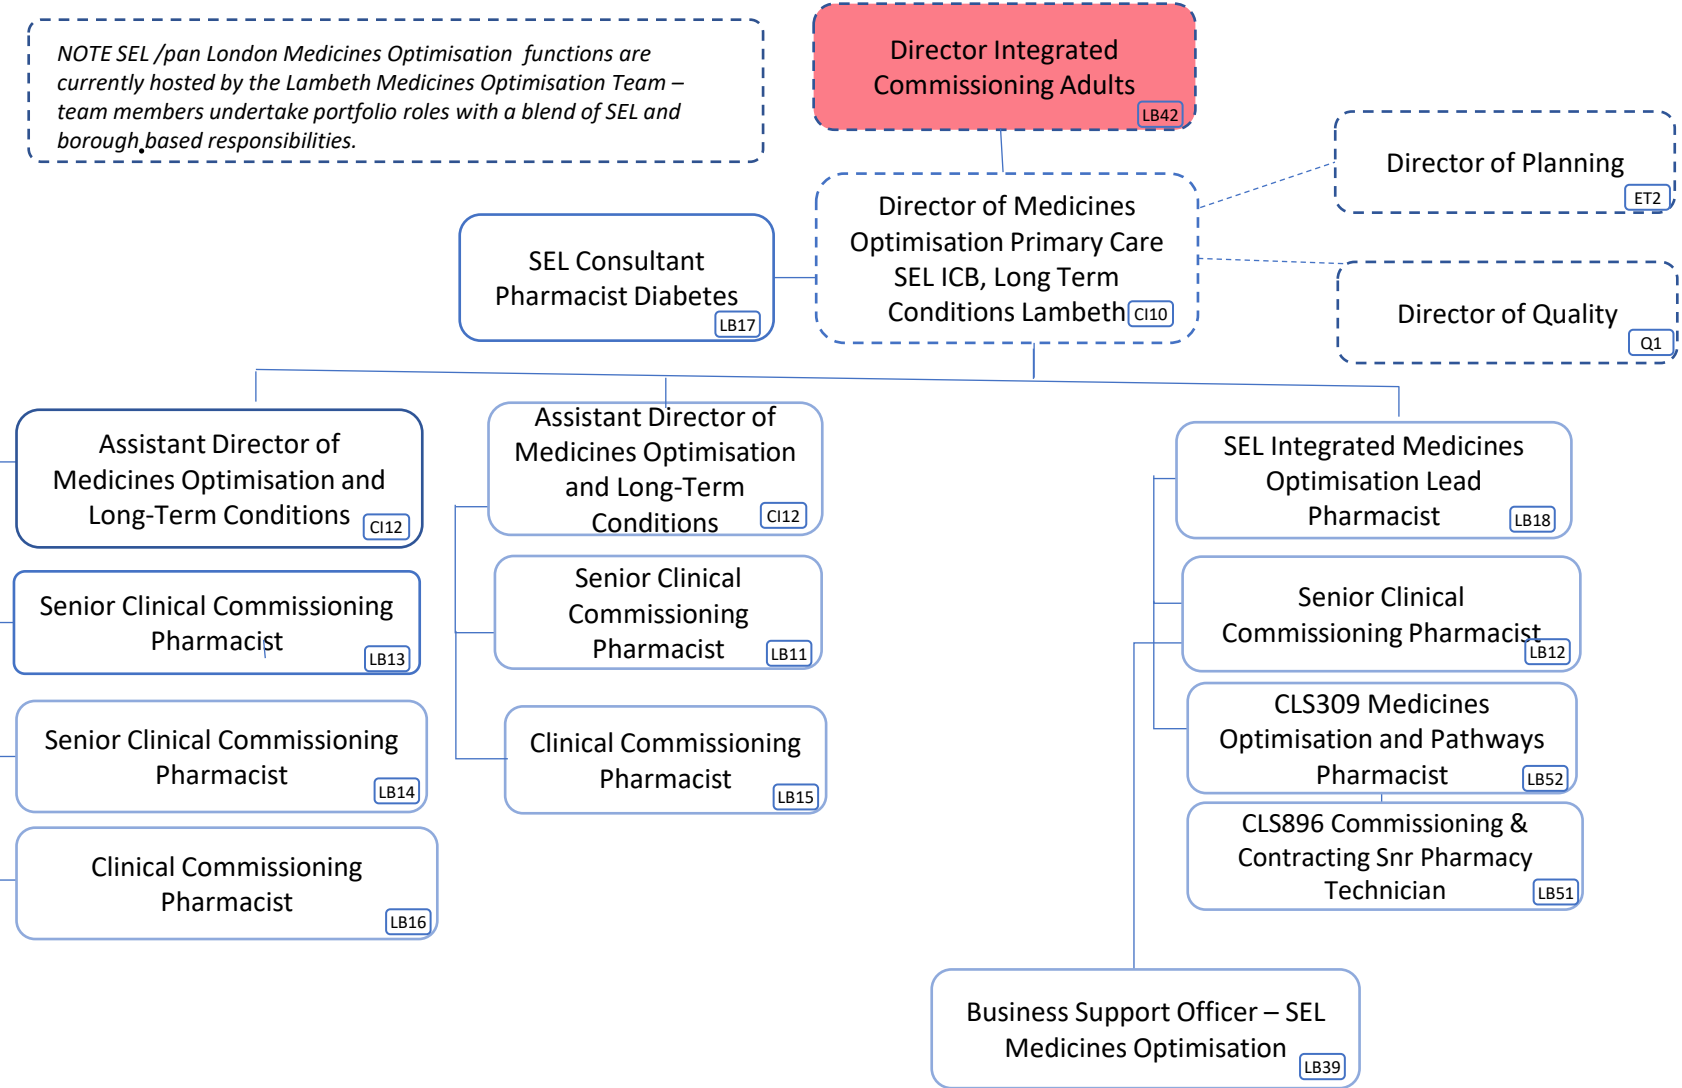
NOTE SEL /pan London Medicines Optimisation functions are currently hosted by the Lambeth Medicines Optimisation Team – team members undertake portfolio roles with a blend of SEL and borough based responsibilities.

Director Integrated Commissioning Adults LB42

Director of Planning ET2

Director of Medicines Optimisation Primary Care SEL ICB, Long Term Conditions Lambeth CI10

SEL Consultant Pharmacist Diabetes LB17

Director of Quality Q1

Assistant Director of Medicines Optimisation and Long-Term Conditions CI12

Assistant Director of Medicines Optimisation and Long-Term Conditions CI12

SEL Integrated Medicines Optimisation Lead Pharmacist LB18

Senior Clinical Commissioning Pharmacist LB13

Senior Clinical Commissioning Pharmacist LB11

Senior Clinical Commissioning Pharmacist LB12

CLS309 Medicines Optimisation and Pathways Pharmacist LB52

Senior Clinical Commissioning Pharmacist LB14

Clinical Commissioning Pharmacist LB15

CLS896 Commissioning & Contracting Snr Pharmacy Technician LB51

Clinical Commissioning Pharmacist LB16

Business Support Officer – SEL Medicines Optimisation LB39